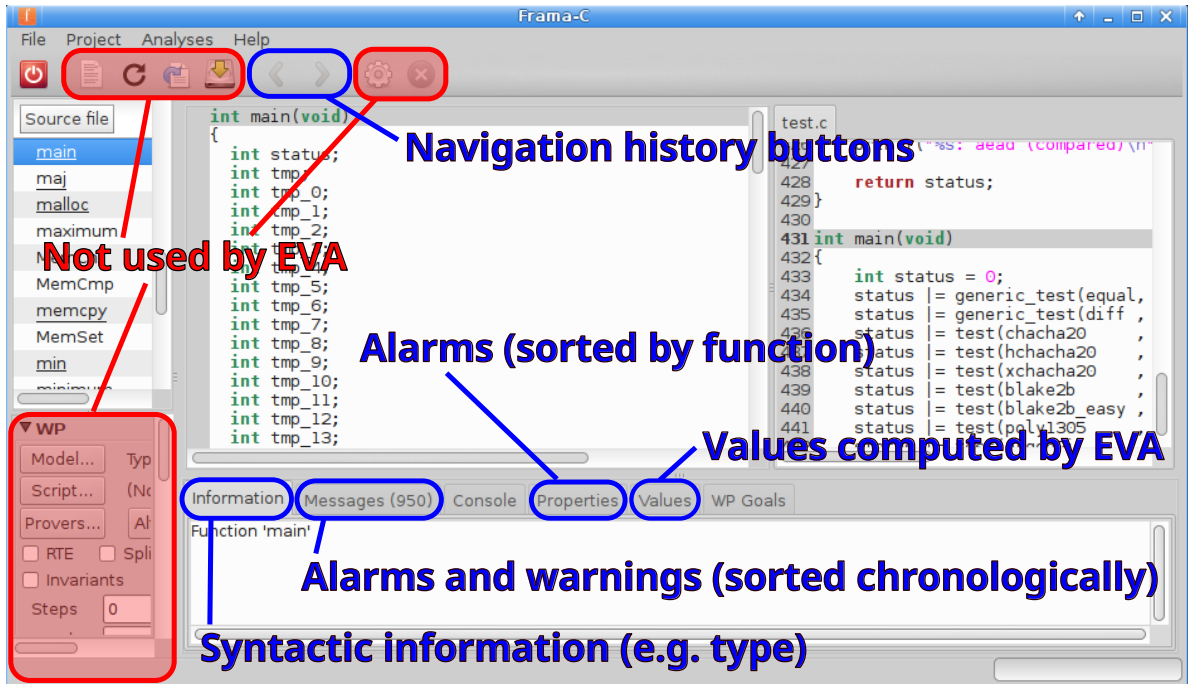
Frama-C

File Project Analyses Help

Source file

main
maj
malloc
maximum
MemCmp
memcpy
MemSet
min

▼ WP
Model... Typ
Script... (No
Provers... Al
RTE Spli
Invariants
Steps 0

int main(void)
{
int status;
int tmp;
int tmp_0;
int tmp_1;
int tmp_2;
int tmp_5;
int tmp_6;
int tmp_7;
int tmp_8;
int tmp_9;
int tmp_10;
int tmp_11;
int tmp_12;
int tmp_13;

test.c

428 return status;
429 }
430
431 int main(void)
432 {
433 int status = 0;
434 status |= generic_test(equal,
435 status |= generic_test(diff ,
436 status |= test(chacha20 ,
437 status |= test(hchacha20 ,
438 status |= test(xchacha20 ,
439 status |= test(blake2b ,
440 status |= test(blake2b_easy ,
441 status |= test(poly1305

Information Messages (950) Console Properties Values WP Goals

Function 'main'

Navigation history buttons
Not used by EVA
Alarms (sorted by function)
Values computed by EVA
Alarms and warnings (sorted chronologically)
Syntactic information (e.g. type)